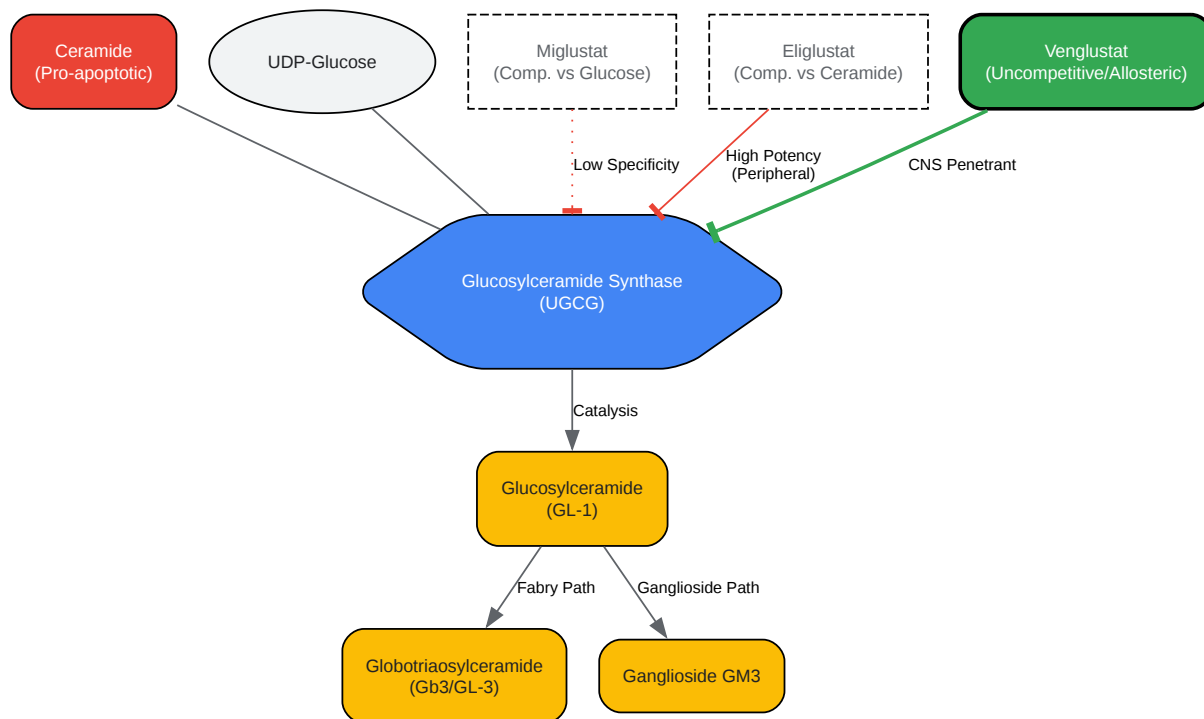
Ceramide
(Pro-apoptotic)

UDP-Glucose

Miglustat
(Comp. vs Glucose)

Eliglustat
(Comp. vs Ceramide)

Venglustat
(Uncompetitive/Allosteric)

Low Specificity

High Potency
(Peripheral)

CNS Penetrant

Glucosylceramide Synthase
(UGCG)

Catalysis

Glucosylceramide
(GL-1)

Fabry Path

Ganglioside Path

Globotriaosylceramide
(Gb3/GL-3)

Ganglioside GM3